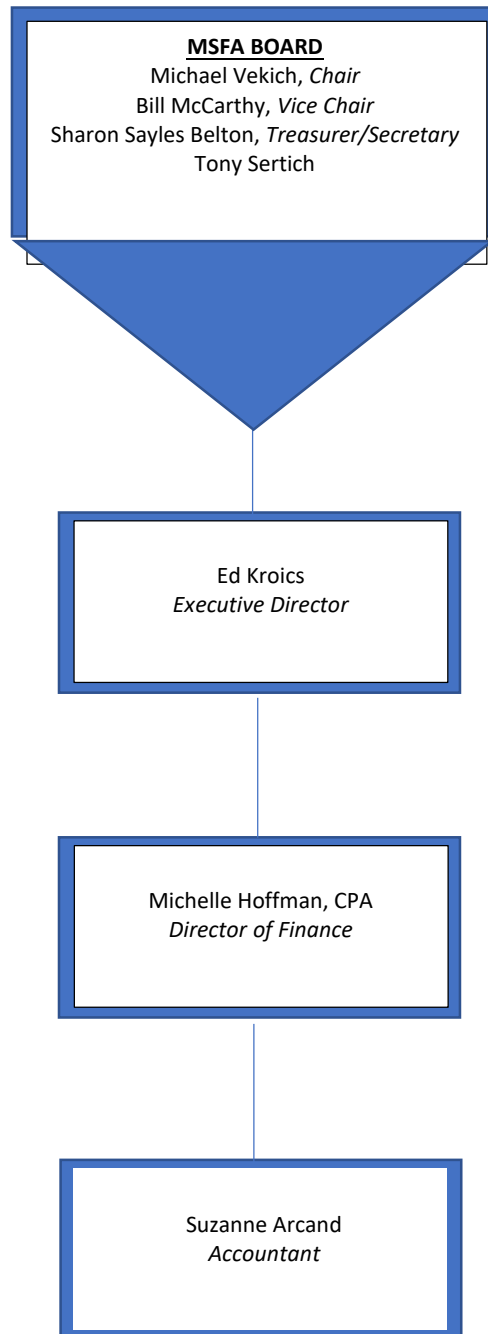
MSFA BOARD
Michael Vekich, Chair
Bill McCarthy, Vice Chair
Sharon Sayles Belton, Treasurer/Secretary
Tony Sertich

Ed Kroics
Executive Director

Michelle Hoffman, CPA
Director of Finance

Suzanne Arcand
Accountant